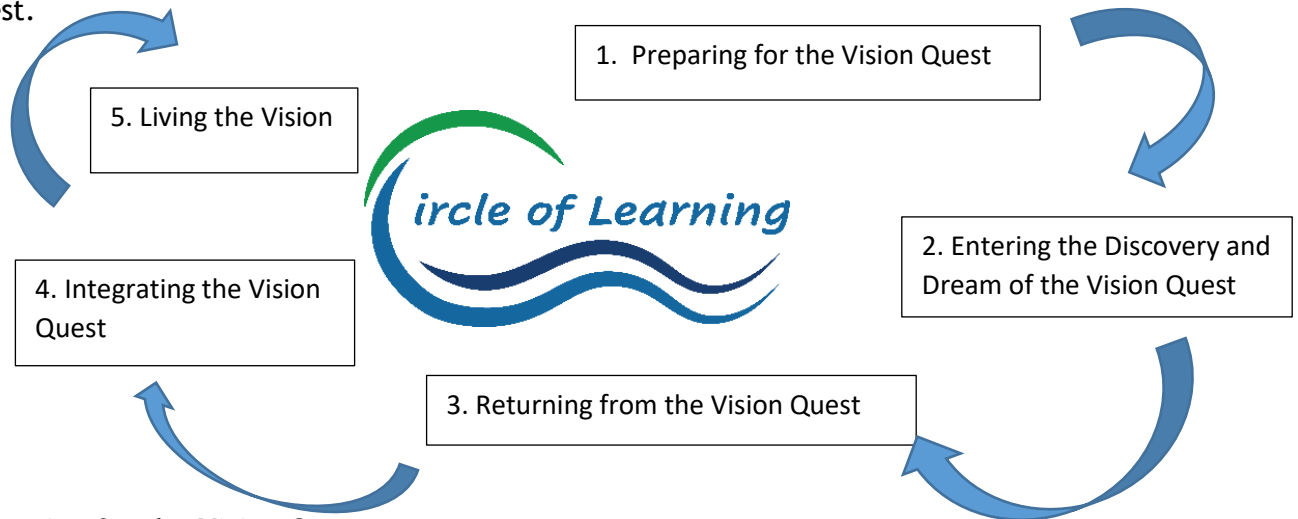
st.

1. Preparing for the Vision Quest

5. Living the Vision

ircle of Learning

2. Entering the Discovery and Dream of the Vision Quest

4. Integrating the Vision Quest

3. Returning from the Vision Quest